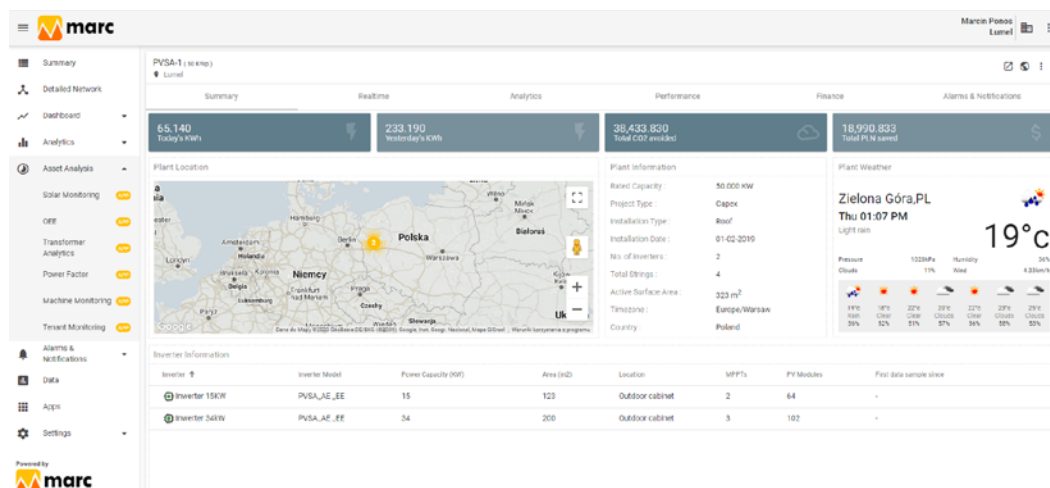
marc

Marcin Ponos
Lumel

Summary
Detailed Network
Dashboard
Analytics
Asset Analysis
Solar Monitoring
OEE
Transformer Analytics
Power Factor
Machine Monitoring
Tenant Monitoring
Alarms & Notifications
Data
Apps
Settings

Powered by
marc

PVSA-1 ( 50 KWp )
Lumel

Summary | Realtime | Analytics | Performance | Finance | Alarms & Notifications

65.140
Today's KWh

233.190
Yesterday's KWh

38,433.830
Total CO2 avoided

18,990.833
Total PLN saved

Plant Location

Hamburg
Amsterdam
Holandia
London
Belgia
Luksemburg
Berlin
Polska
Warszawa
Niemcy
Frankfurt nad Menem
Praga
Czechy
Wilno
Mińsk
Białoruś
Kijów
Uk
Google

Plant Information

| Rated Capacity : | 50.000 KW |
|---|---|
| Project Type : | Capex |
| Installation Type : | Roof |
| Installation Date : | 01-02-2019 |
| No. of Inverters : | 2 |
| Total Strings : | 4 |
| Active Surface Area : | 323 m$^2$ |
| Timezone : | Europe/Warsaw |
| Country | Poland |

Plant Weather

Zielona Góra,PL
Thu 01:07 PM
Light rain
19°c
Pressure 1023hPa
Humidity 36%
Clouds 11%
Wind 4.00km/h

19°c Rain 36%
18°c Clear 52%
22°c Clear 51%
20°c Clouds 57%
22°c Clear 56%
23°c Clouds 58%
25°c Clouds 53%

Inverter Information

| Inverter | Inverter Model | Power Capacity (KW) | Area (m2) | Location | MPPTs | PV Modules | First data sample since |
|---|---|---|---|---|---|---|---|
| Inwerter 15KW | PVSA_AE_EE | 15 | 123 | Outdoor cabinet | 2 | 64 | - |
| Inwerter 34KW | PVSA_AE_EE | 34 | 200 | Outdoor cabinet | 3 | 102 | - |